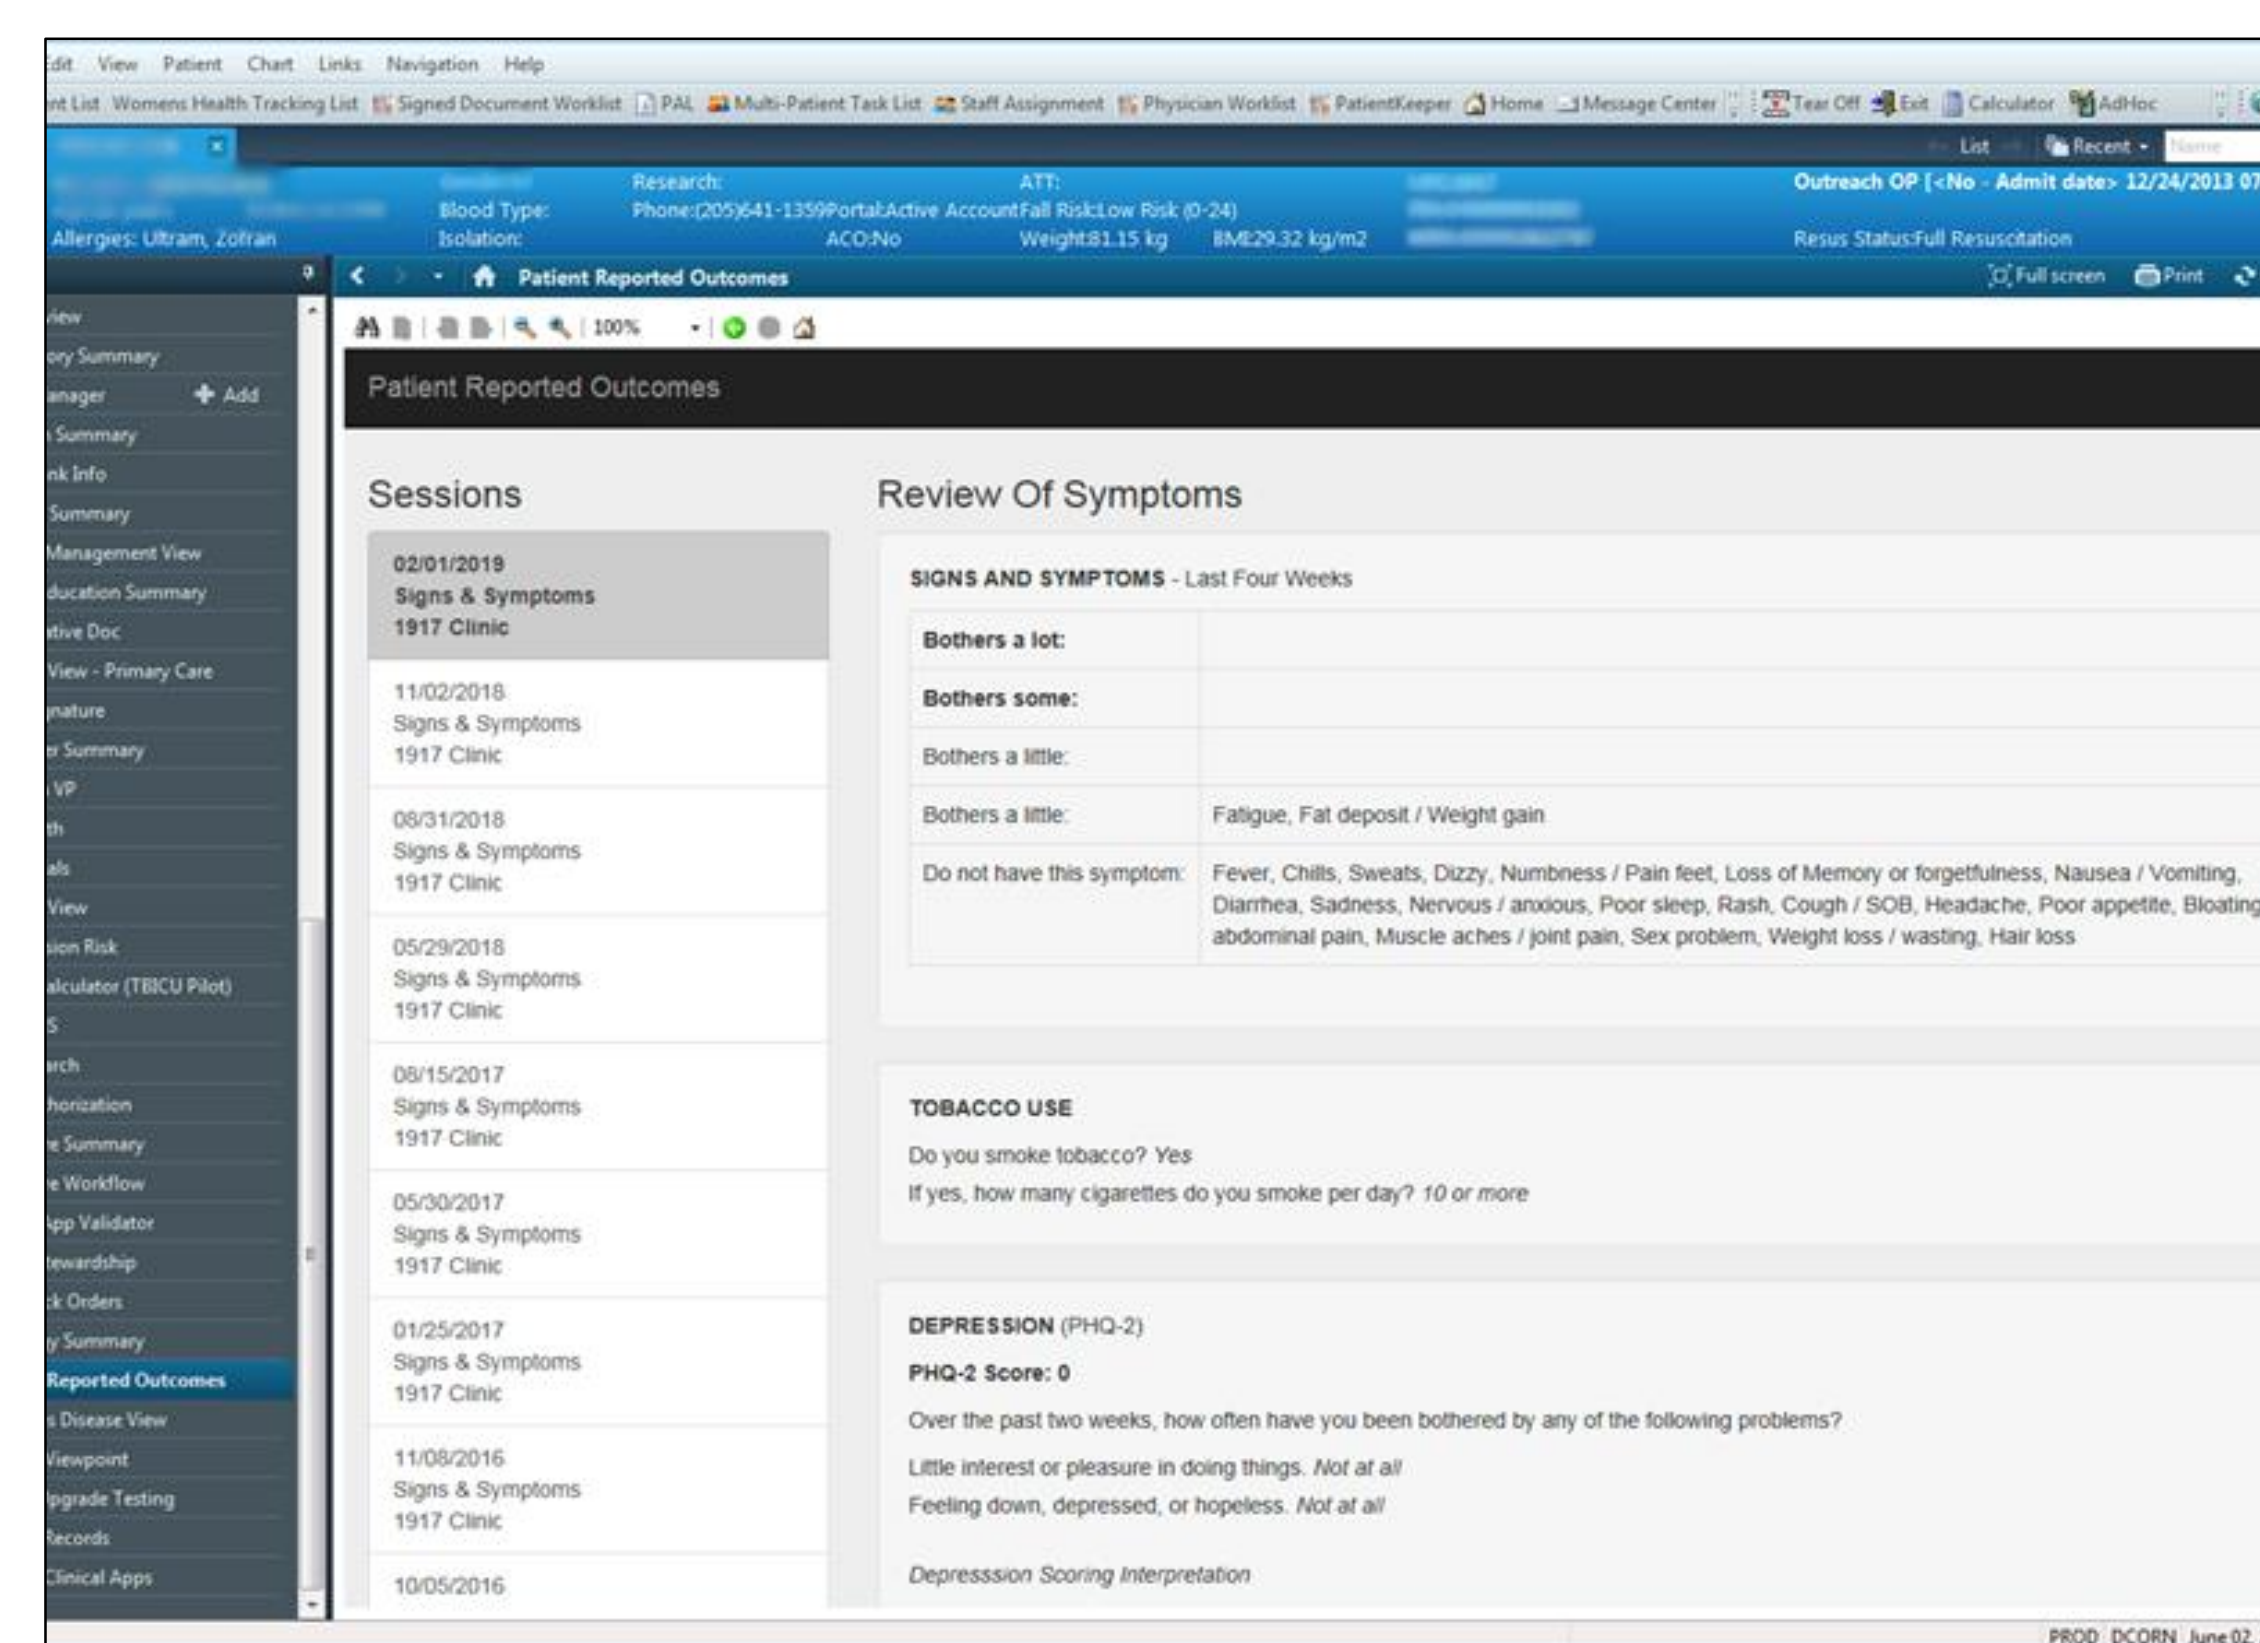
Edit View Patient Chart Links Navigation Help

nt List Womens Health Tracking List Signed Document Worklist PAL Multi-Patient Task List Staff Assignment Physician Worklist PatientKeeper Home Message Center Tear Off Exit Calculator AdHoc

List Recent Name

Research: ATT:
Blood Type: Phone:(205)641-1359Portal:Active AccountFall Risk:Low Risk (0-24)
Allergies: Ultram, Zofran Isolation: ACO:No Weight:81.15 kg BMI:29.32 kg/m2

Outreach OP [<No - Admit date> 12/24/2013 07
Resus Status:Full Resuscitation

Patient Reported Outcomes Full screen Print

100%

view
ory Summary
anager Add
Summary
nk Info
Summary
Management View
ducation Summary
tive Doc
View - Primary Care
nature
r Summary
VP
th
als
View
sion Risk
alculator (TBICU Pilot)
S
rch
horization
e Summary
e Workflow
App Validator
tewardship
k Orders
y Summary
Reported Outcomes
s Disease View
Viewpoint
pgrade Testing
Records
Clinical Apps

Patient Reported Outcomes

Sessions

02/01/2019
Signs & Symptoms
1917 Clinic

11/02/2018
Signs & Symptoms
1917 Clinic

08/31/2018
Signs & Symptoms
1917 Clinic

05/29/2018
Signs & Symptoms
1917 Clinic

08/15/2017
Signs & Symptoms
1917 Clinic

05/30/2017
Signs & Symptoms
1917 Clinic

01/25/2017
Signs & Symptoms
1917 Clinic

11/08/2016
Signs & Symptoms
1917 Clinic

10/05/2016

Review Of Symptoms

SIGNS AND SYMPTOMS - Last Four Weeks

| | |
|---|---|
| Bothers a lot: | |
| Bothers some: | |
| Bothers a little: | |
| Bothers a little: | Fatigue, Fat deposit / Weight gain |
| Do not have this symptom: | Fever, Chills, Sweats, Dizzy, Numbness / Pain feet, Loss of Memory or forgetfulness, Nausea / Vomiting, Diarrhea, Sadness, Nervous / anxious, Poor sleep, Rash, Cough / SOB, Headache, Poor appetite, Bloating abdominal pain, Muscle aches / joint pain, Sex problem, Weight loss / wasting, Hair loss |

TOBACCO USE
Do you smoke tobacco? Yes
If yes, how many cigarettes do you smoke per day? 10 or more

DEPRESSION (PHQ-2)
PHQ-2 Score: 0
Over the past two weeks, how often have you been bothered by any of the following problems?
Little interest or pleasure in doing things. Not at all
Feeling down, depressed, or hopeless. Not at all

Depresssion Scoring Interpretation

PROD DCORN June 02